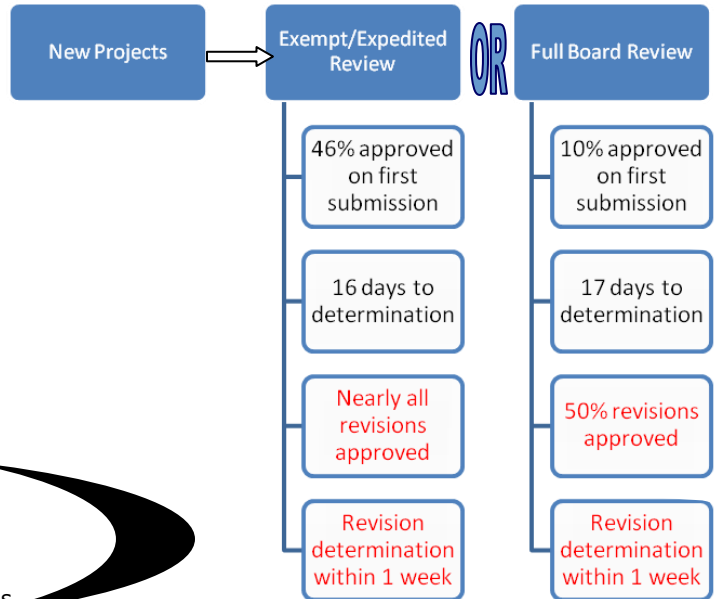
New Projects

Exempt/Expedited Review

OR

Full Board Review

46% approved on first submission

16 days to determination

Nearly all revisions approved

Revision determination within 1 week

10% approved on first submission

17 days to determination

50% revisions approved

Revision determination within 1 week

s